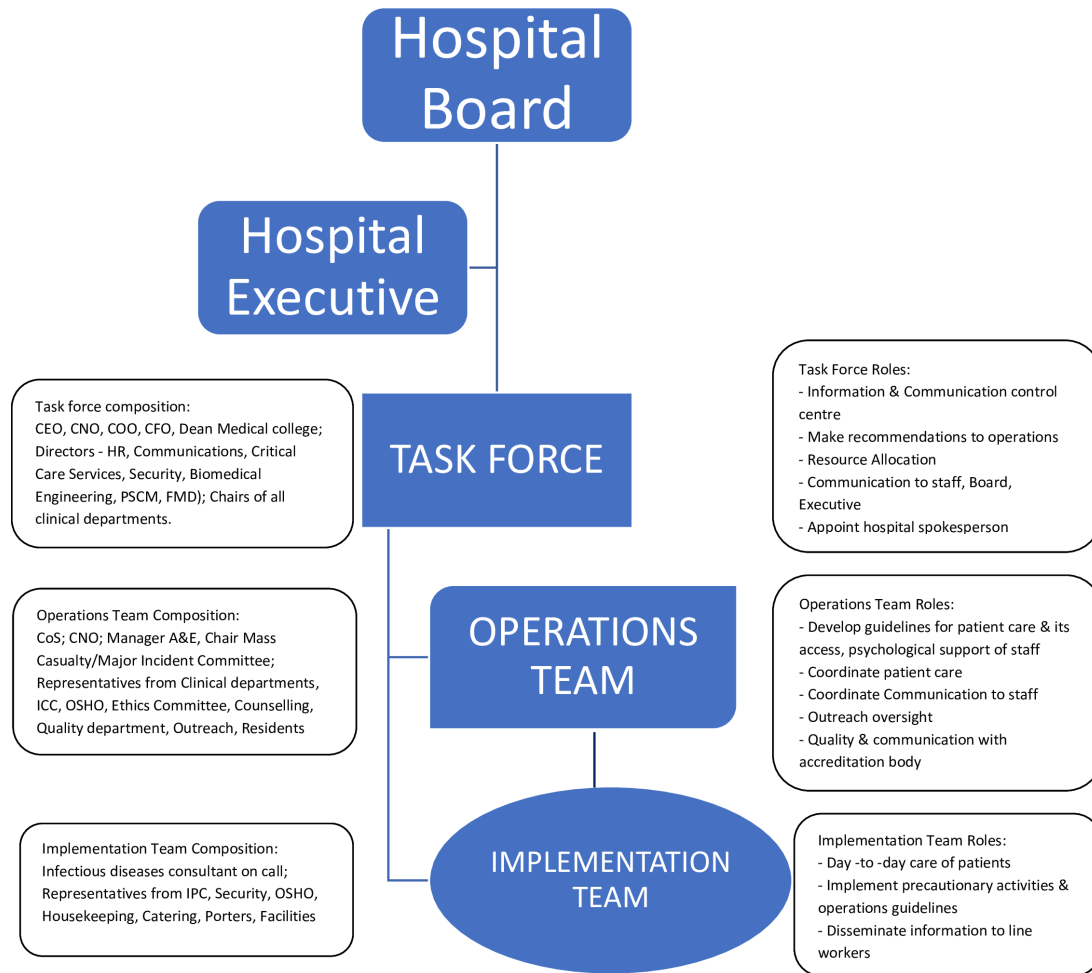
Hospital Board

Hospital Executive

Task force composition:
CEO, CNO, COO, CFO, Dean Medical college; Directors - HR, Communications, Critical Care Services, Security, Biomedical Engineering, PSCM, FMD); Chairs of all clinical departments.

TASK FORCE

Task Force Roles:
- Information & Communication control centre
- Make recommendations to operations
- Resource Allocation
- Communication to staff, Board, Executive
- Appoint hospital spokesperson

Operations Team Composition:
CoS; CNO; Manager A&E, Chair Mass Casualty/Major Incident Committee; Representatives from Clinical departments, ICC, OSHO, Ethics Committee, Counselling, Quality department, Outreach, Residents

OPERATIONS TEAM

Operations Team Roles:
- Develop guidelines for patient care & its access, psychological support of staff
- Coordinate patient care
- Coordinate Communication to staff
- Outreach oversight
- Quality & communication with accreditation body

Implementation Team Composition:
Infectious diseases consultant on call; Representatives from IPC, Security, OSHO, Housekeeping, Catering, Porters, Facilities

IMPLEMENTATION TEAM

Implementation Team Roles:
- Day -to -day care of patients
- Implement precautionary activities & operations guidelines
- Disseminate information to line workers